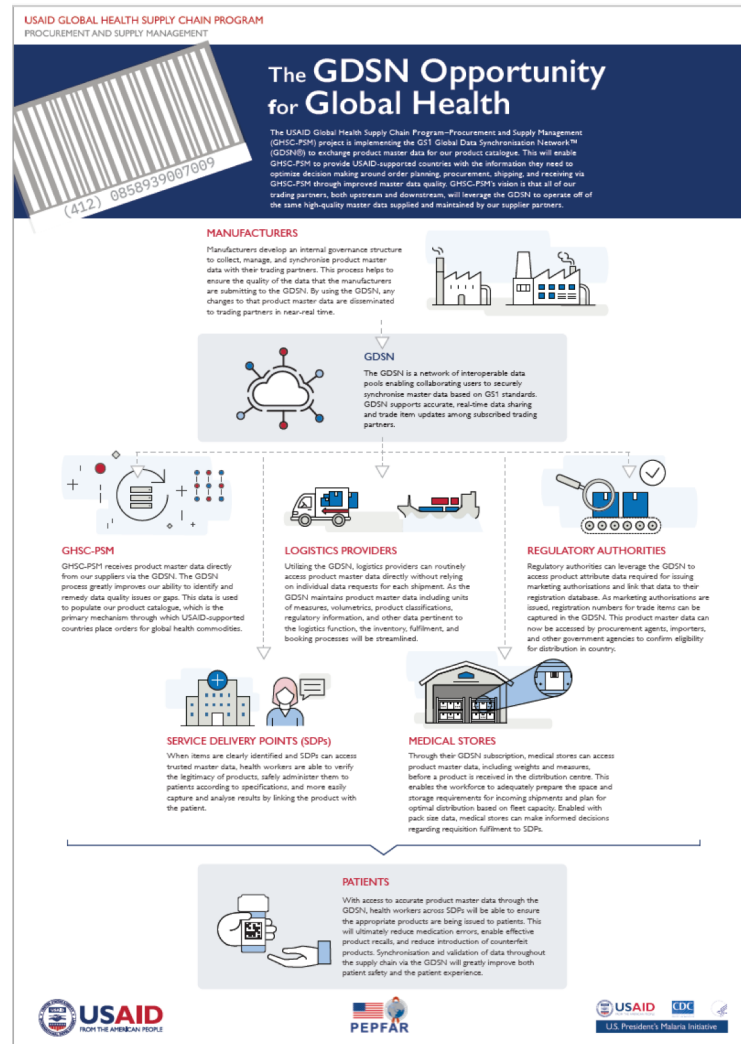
USAID GLOBAL HEALTH SUPPLY CHAIN PROGRAM
PROCUREMENT AND SUPPLY MANAGEMENT

(412) 0858939007009

The GDSN Opportunity for Global Health

The USAID Global Health Supply Chain Program–Procurement and Supply Management (GHSC-PSM) project is implementing the GS1 Global Data Synchronisation Network™ (GDSN®) to exchange product master data for our product catalogue. This will enable GHSC-PSM to provide USAID-supported countries with the information they need to optimize decision making around order planning, procurement, shipping, and receiving via GHSC-PSM through improved master data quality. GHSC-PSM's vision is that all of our trading partners, both upstream and downstream, will leverage the GDSN to operate off of the same high-quality master data supplied and maintained by our supplier partners.

MANUFACTURERS

Manufacturers develop an internal governance structure to collect, manage, and synchronise product master data with their trading partners. This process helps to ensure the quality of the data that the manufacturers are submitting to the GDSN. By using the GDSN, any changes to that product master data are disseminated to trading partners in near-real time.

GDSN

The GDSN is a network of interoperable data pools enabling collaborating users to securely synchronise master data based on GS1 standards. GDSN supports accurate, real-time data sharing and trade item updates among subscribed trading partners.

GHSC-PSM

GHSC-PSM receives product master data directly from our suppliers via the GDSN. The GDSN process greatly improves our ability to identify and remedy data quality issues or gaps. This data is used to populate our product catalogue, which is the primary mechanism through which USAID-supported countries place orders for global health commodities.

LOGISTICS PROVIDERS

Utilizing the GDSN, logistics providers can routinely access product master data directly without relying on individual data requests for each shipment. As the GDSN maintains product master data including units of measures, volumetrics, product classifications, regulatory information, and other data pertinent to the logistics function, the inventory, fulfilment, and booking processes will be streamlined.

REGULATORY AUTHORITIES

Regulatory authorities can leverage the GDSN to access product attribute data required for issuing marketing authorisations and link that data to their registration database. As marketing authorisations are issued, registration numbers for trade items can be captured in the GDSN. This product master data can now be accessed by procurement agents, importers, and other government agencies to confirm eligibility for distribution in country.

SERVICE DELIVERY POINTS (SDPs)

When items are clearly identified and SDPs can access trusted master data, health workers are able to verify the legitimacy of products, safely administer them to patients according to specifications, and more easily capture and analyse results by linking the product with the patient.

MEDICAL STORES

Through their GDSN subscription, medical stores can access product master data, including weights and measures, before a product is received in the distribution centre. This enables the workforce to adequately prepare the space and storage requirements for incoming shipments and plan for optimal distribution based on fleet capacity. Enabled with pack size data, medical stores can make informed decisions regarding requisition fulfilment to SDPs.

PATIENTS

With access to accurate product master data through the GDSN, health workers across SDPs will be able to ensure the appropriate products are being issued to patients. This will ultimately reduce medication errors, enable effective product recalls, and reduce introduction of counterfeit products. Synchronisation and validation of data throughout the supply chain via the GDSN will greatly improve both patient safety and the patient experience.

USAID FROM THE AMERICAN PEOPLE

PEPFAR

USAID CDC

U.S. President's Malaria Initiative